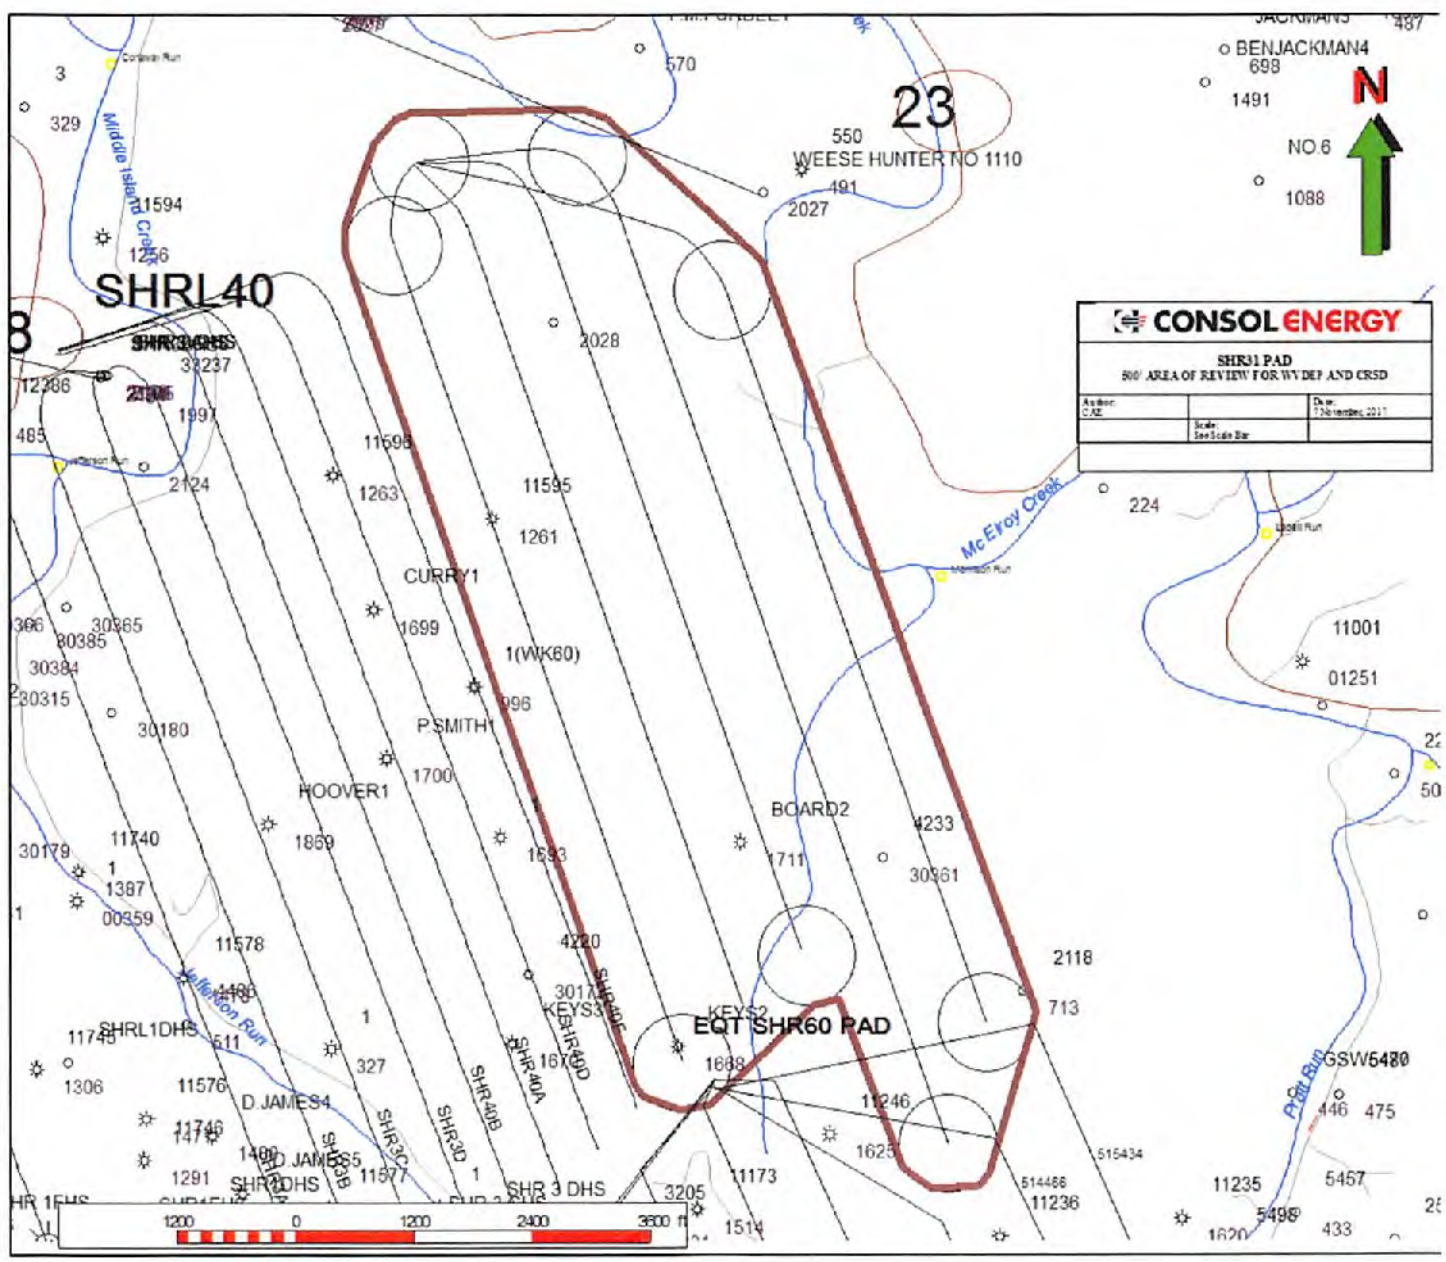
2029
JACKMAN3
487
3
Cordova Run
570
BENJACKMAN4
698
329
Middle Island Creek
23
1491
N
550
WEESE HUNTER NO 1110
NO.6
491
1088
2027
11594
1256
SHRL40
8
SHR34DHS
32237
12386
2105
2028
CONSOL ENERGY
SHR31 PAD
500' AREA OF REVIEW FOR WVDEP AND CRSD
Author: CAE
Date: 7 November 2017
Scale: See Scale Bar
1997
485
Jefferson Run
11596
2124
11595
224
1263
Mc Elroy Creek
1261
Lewis Run
Morrison Run
CURRY1
366
30365
80385
1699
11001
30384
1(WK60)
01251
30315
996
30180
P.SMITH1
22
1700
50
HOOVER1
BOARD2
4233
11740
1869
30179
1
1693
1711
30961
1387
00359
11578
4220
2118
4486
4478
30172
SHR40F
KEYS3
KEYS2
713
Jefferson Run
1
SHR40D
EQT SHR60 PAD
11745
SHRL1DHS
511
SHR40A
1670
1668
GSW5480
327
1306
11576
SHR40B
Pratt Run
446
475
D.JAMES4
11246
11746
1471
SHR3C
SHR3D
1400
D.JAMES5
1625
515434
SHR3B
1291
SHR1DHS
11577
1
11173
SHR 3 DHS
514466
11236
11235
5457
HR 1EHS
3205
5498
25
1200
0
1200
2400
3600 ft
1514
1620
433